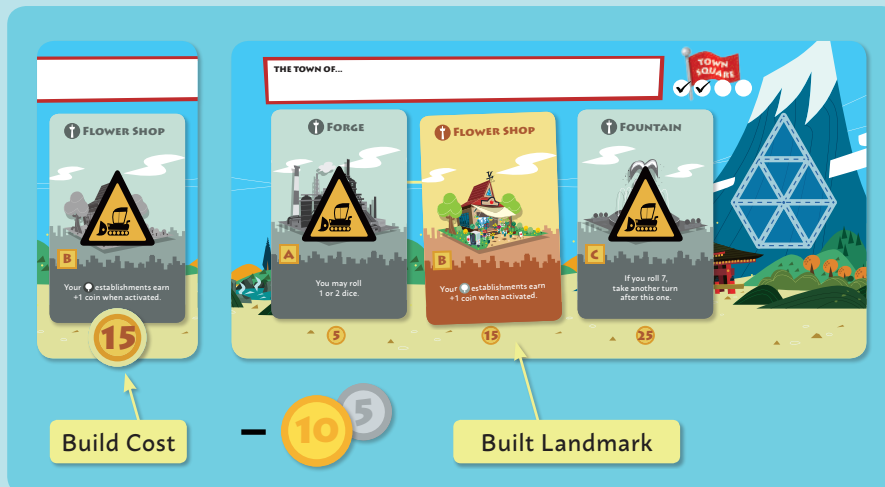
Flower Shop

B

Your establishments earn +1 coin when activated.

15

THE TOWN OF...

TOWN SQUARE

Forge

A

You may roll 1 or 2 dice.

5

Flower Shop

B

Your establishments earn +1 coin when activated.

15

Fountain

C

If you roll 7, take another turn after this one.

25

Build Cost

–

10

5

Built Landmark